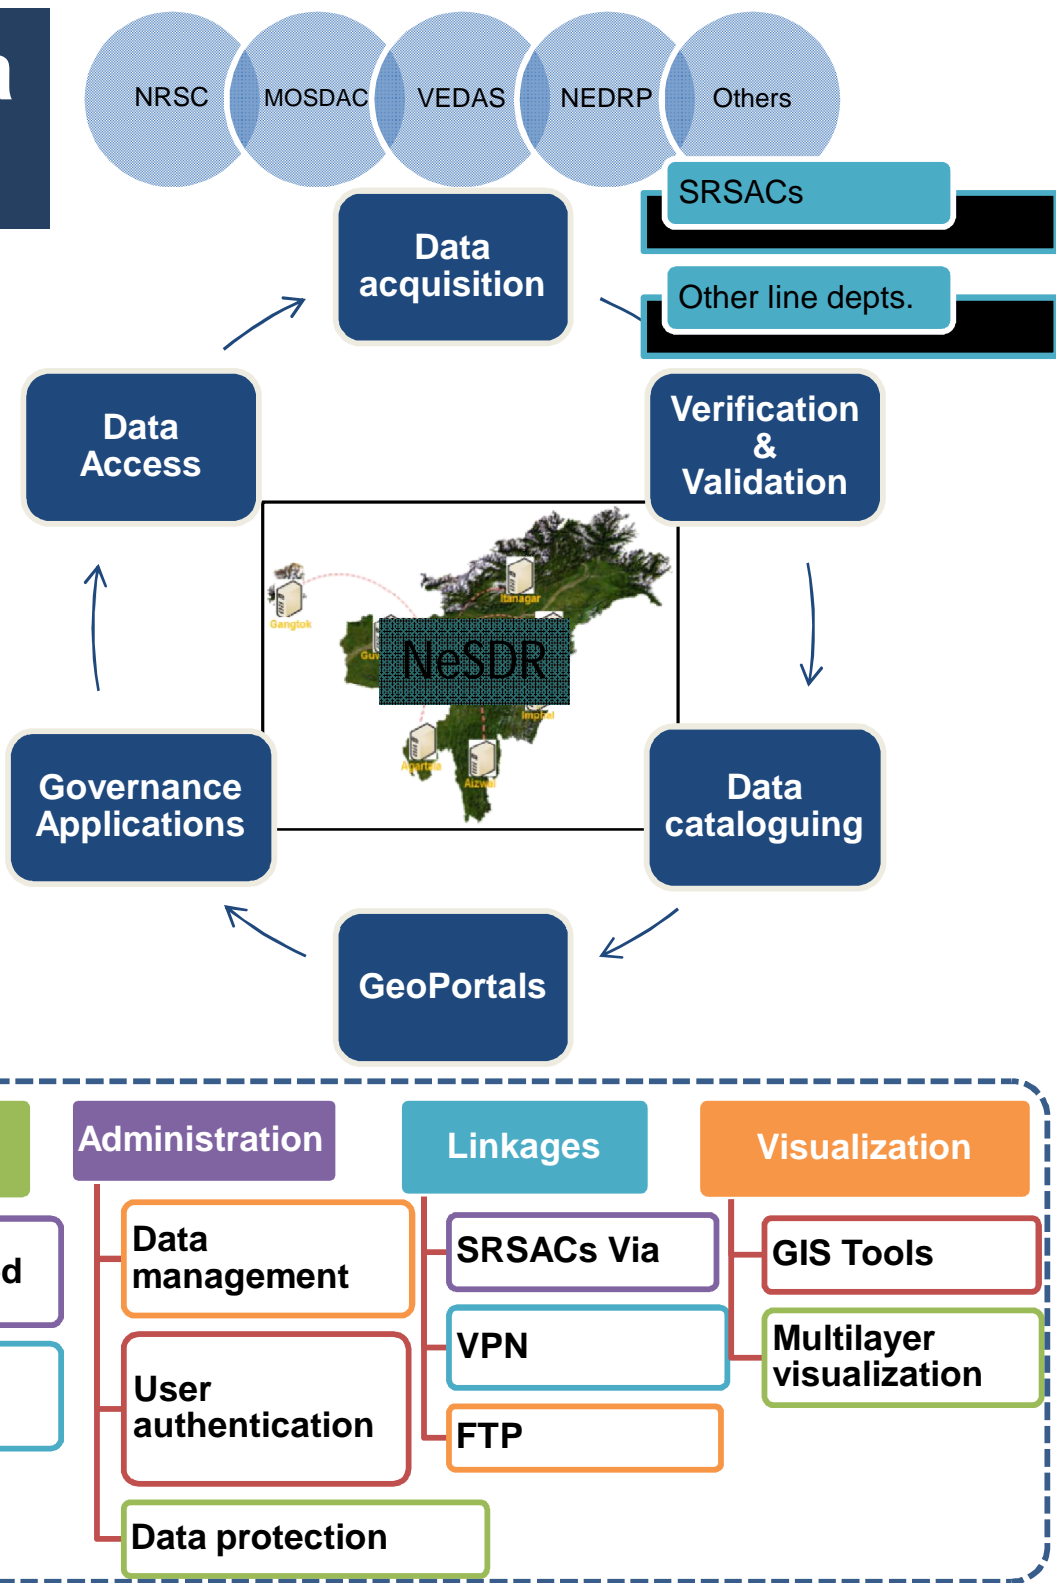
n

NRSC MOSDAC VEDAS NEDRP Others

SRSACs

Data acquisition

Other line depts.

Data Access

Verification & Validation

Gangtok

Itanagar

Guw

NeSDR

Imphal

Agartala

Aizwal

Governance Applications

Data cataloguing

GeoPortals

Administration

Linkages

Visualization

d

Data management

User authentication

Data protection

SRSACs Via

VPN

FTP

GIS Tools

Multilayer visualization